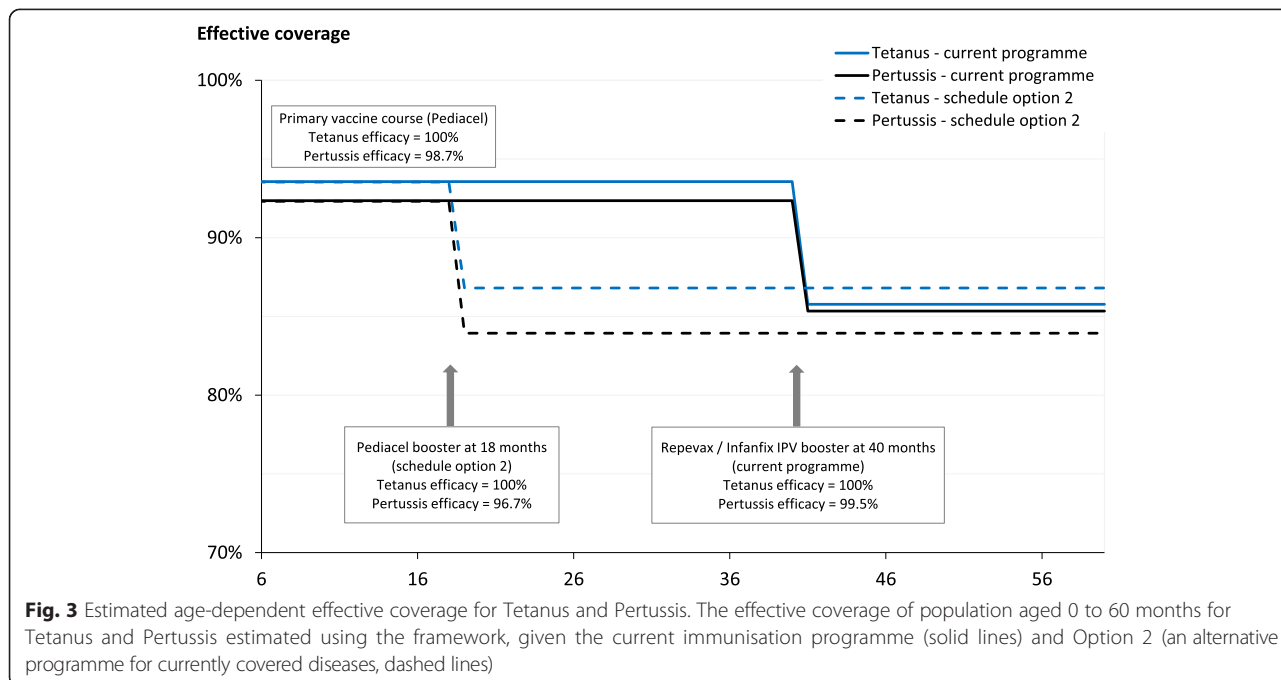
Effective coverage

Tetanus - current programme
Pertussis - current programme
Tetanus - schedule option 2
Pertussis - schedule option 2

100%
90%
80%
70%

Primary vaccine course (Pediacel)
Tetanus efficacy = 100%
Pertussis efficacy = 98.7%

Pediacel booster at 18 months
(schedule option 2)
Tetanus efficacy = 100%
Pertussis efficacy = 96.7%

Repevax / Infanfix IPV booster at 40 months
(current programme)
Tetanus efficacy = 100%
Pertussis efficacy = 99.5%

6
16
26
36
46
56

Fig. 3 Estimated age-dependent effective coverage for Tetanus and Pertussis. The effective coverage of population aged 0 to 60 months for Tetanus and Pertussis estimated using the framework, given the current immunisation programme (solid lines) and Option 2 (an alternative programme for currently covered diseases, dashed lines)